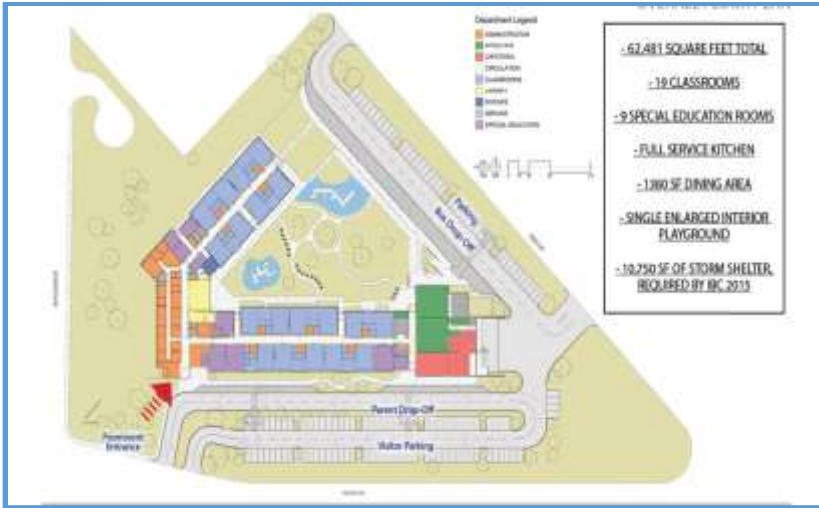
Department Legend
ADMINISTRATION
ATHLETICS
CAFETERIA
CIRCULATION
CLASSROOMS
LIBRARY
MUSIC
SERVICE
SPECIAL EDUCATION

- 62,481 SQUARE FEET TOTAL
- 19 CLASSROOMS
- 9 SPECIAL EDUCATION ROOMS
- FULL SERVICE KITCHEN
- 1380 SF DINING AREA
- SINGLE ENLARGED INTERIOR PLAYGROUND
- 10,750 SF OF STORM SHELTER, REQUIRED BY IBC 2015

Parking
Bus Drop-Off
Parent Drop-Off
Visitor Parking
Pavement Entrance